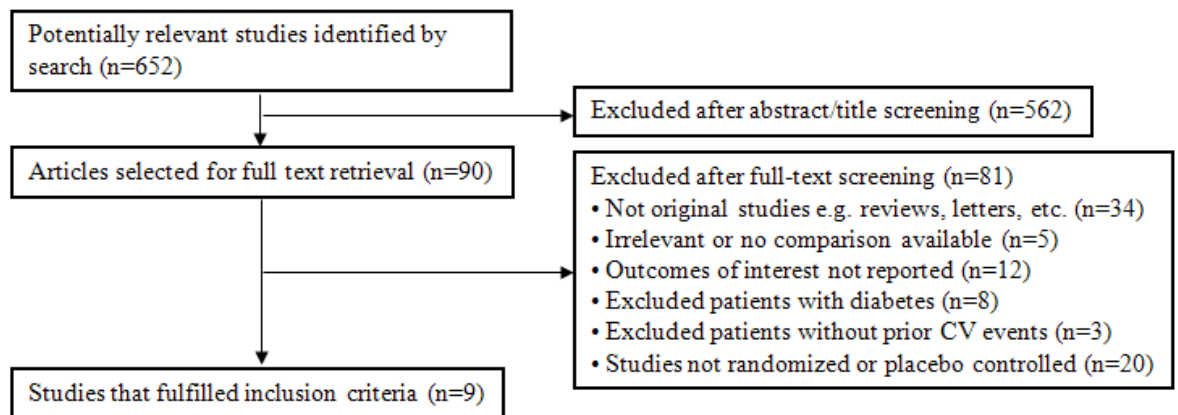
Potentially relevant studies identified by search (n=652)

Excluded after abstract/title screening (n=562)

Articles selected for full text retrieval (n=90)

Excluded after full-text screening (n=81)
• Not original studies e.g. reviews, letters, etc. (n=34)
• Irrelevant or no comparison available (n=5)
• Outcomes of interest not reported (n=12)
• Excluded patients with diabetes (n=8)
• Excluded patients without prior CV events (n=3)
• Studies not randomized or placebo controlled (n=20)

Studies that fulfilled inclusion criteria (n=9)